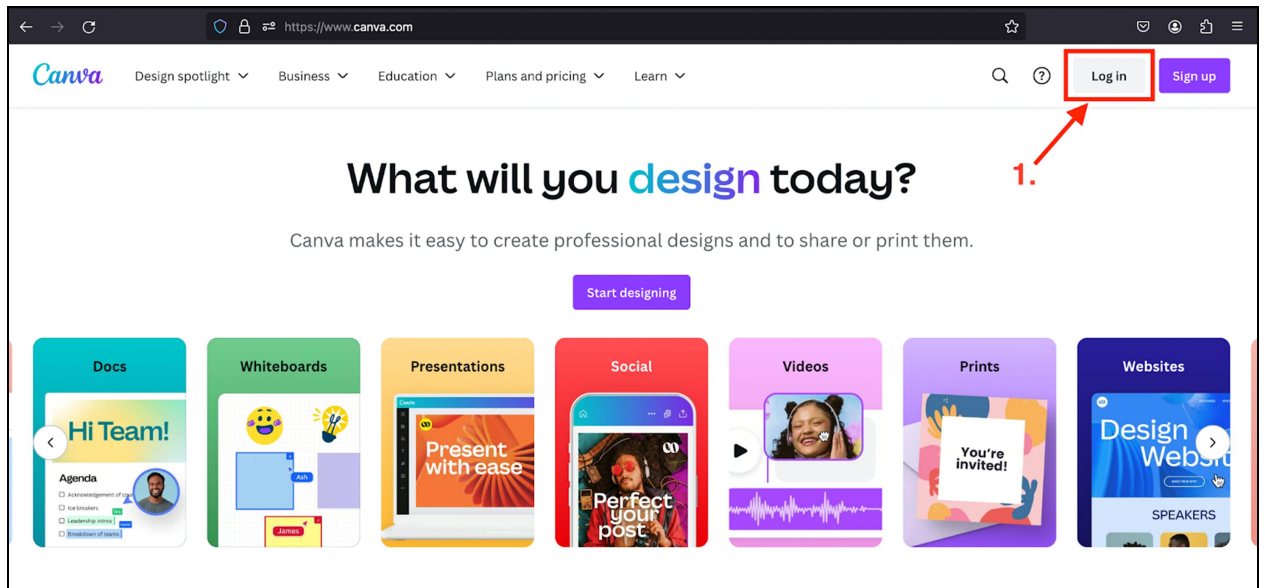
https://www.canva.com

Canva Design spotlight Business Education Plans and pricing Learn

Log in Sign up

1.

What will you design today?

Canva makes it easy to create professional designs and to share or print them.

Start designing

Docs
Hi Team!
Agenda
Acknowledgement of co
Ice breakers
Leadership intros
Breakdown of teams

Whiteboards
Ash
James

Presentations
Canva
Present with ease

Social
Perfect your post

Videos

Prints
You're invited!

Websites
Design Websi
SPEAKERS